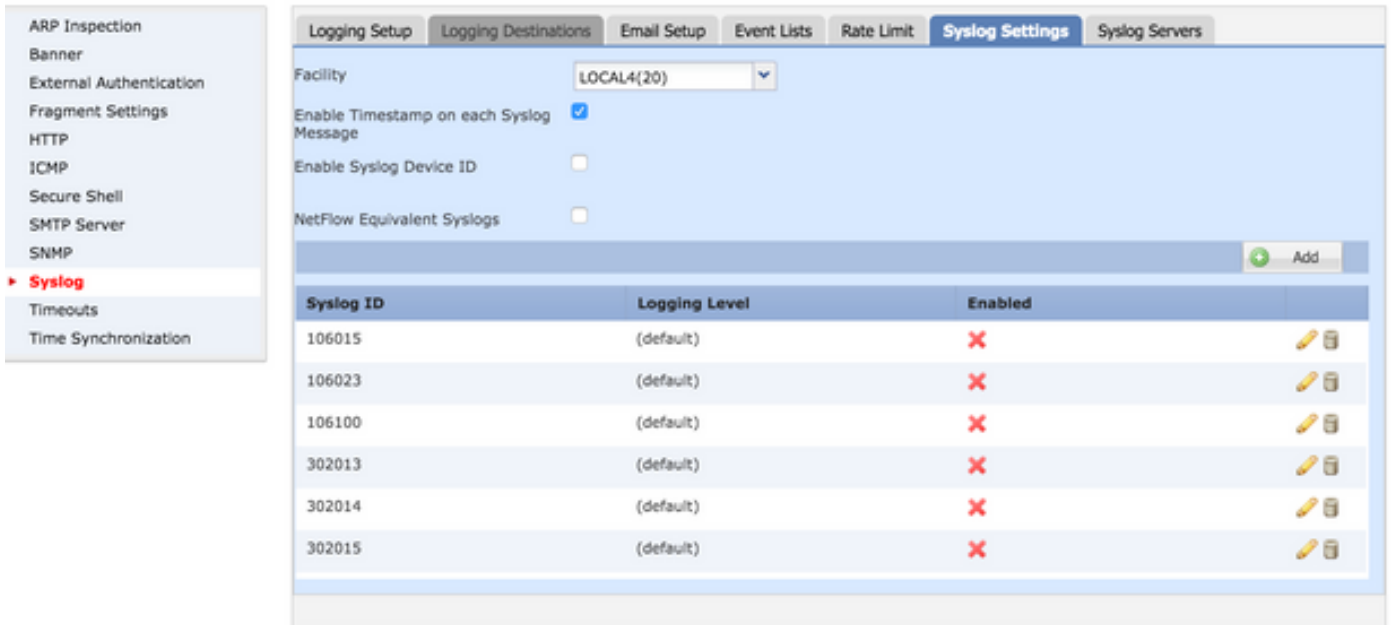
ARP Inspection
Banner
External Authentication
Fragment Settings
HTTP
ICMP
Secure Shell
SMTP Server
SNMP
Syslog
Timeouts
Time Synchronization

Logging Setup | Logging Destinations | Email Setup | Event Lists | Rate Limit | Syslog Settings | Syslog Servers

Facility LOCAL4(20)

Enable Timestamp on each Syslog Message

Enable Syslog Device ID

NetFlow Equivalent Syslogs

Add

| Syslog ID | Logging Level | Enabled |
|---|---|---|
| 106015 | (default) | ✖ |
| 106023 | (default) | ✖ |
| 106100 | (default) | ✖ |
| 302013 | (default) | ✖ |
| 302014 | (default) | ✖ |
| 302015 | (default) | ✖ |